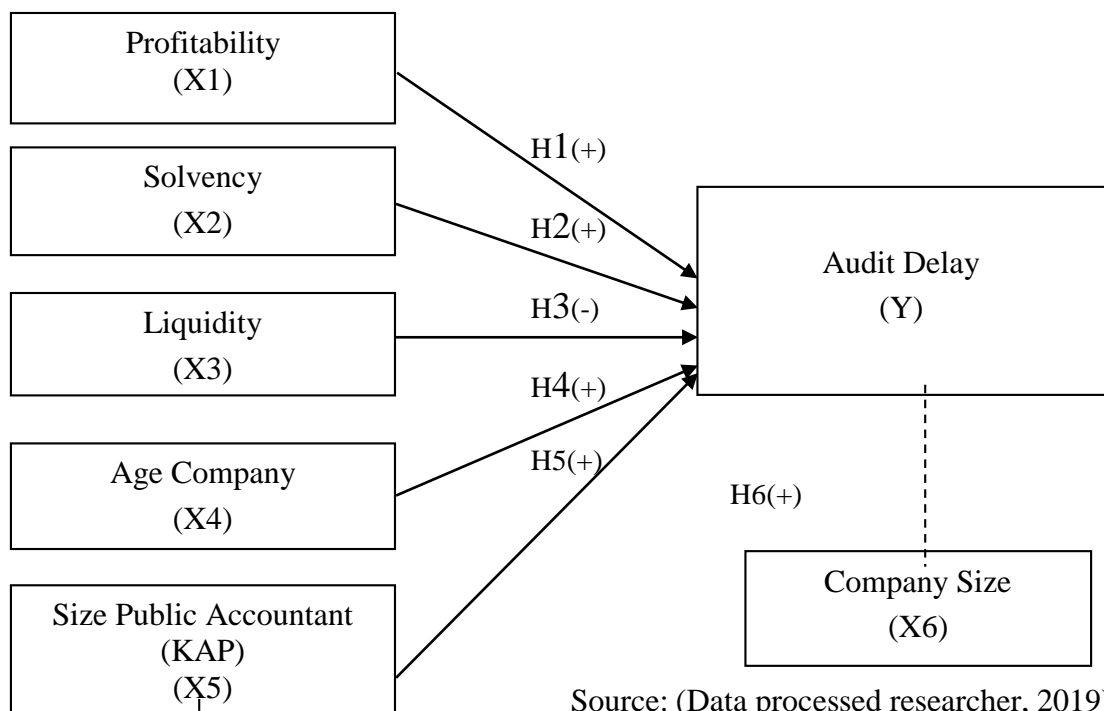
Profitability
(X1)

Solvency
(X2)

Liquidity
(X3)

Age Company
(X4)

Size Public Accountant
(KAP)
(X5)

H1(+)

H2(+)

H3(-)

H4(+)

H5(+)

Audit Delay
(Y)

H6(+)

Company Size
(X6)

Source: (Data processed researcher, 2019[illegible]